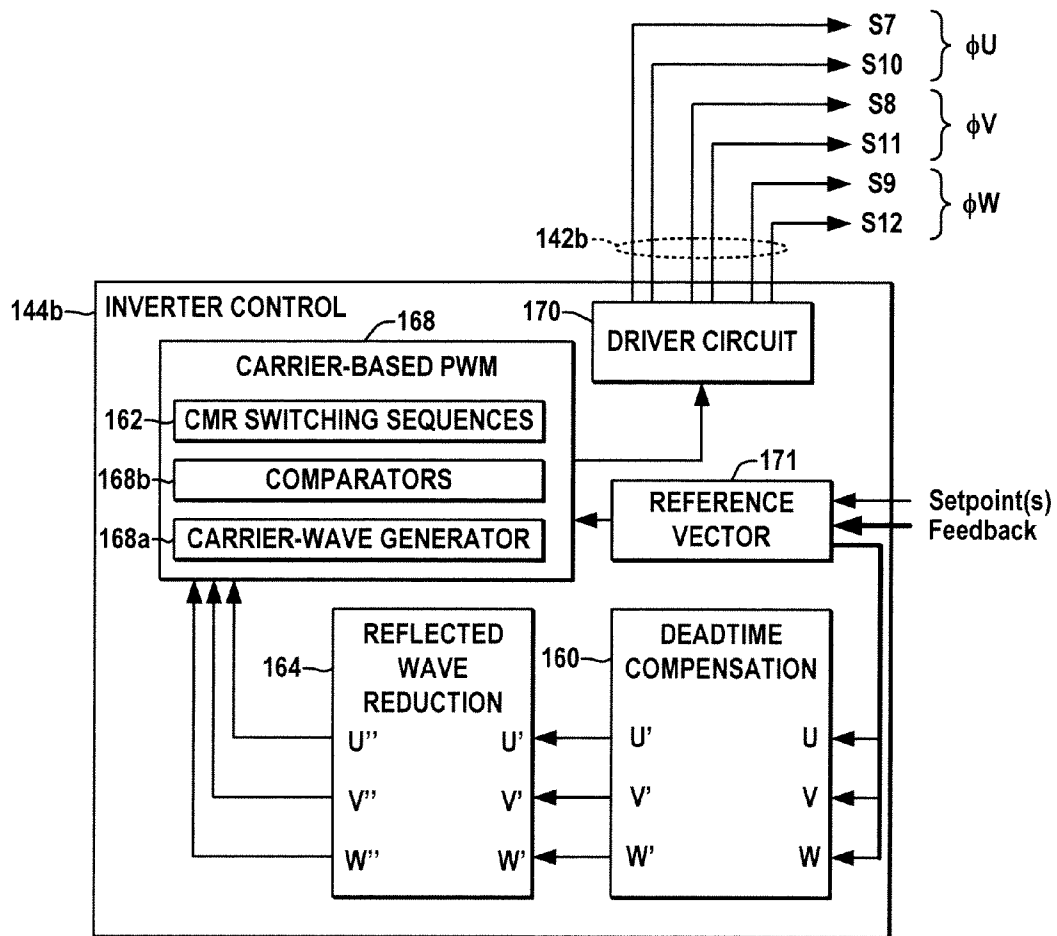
S7
S10
$\phi$U
S8
S11
$\phi$V
S9
S12
$\phi$W
142b
144b
INVERTER CONTROL
168
170
DRIVER CIRCUIT
CARRIER-BASED PWM
162
CMR SWITCHING SEQUENCES
168b
COMPARATORS
171
REFERENCE VECTOR
Setpoint(s)
Feedback
168a
CARRIER-WAVE GENERATOR
164
REFLECTED WAVE REDUCTION
160
DEADTIME COMPENSATION
U''
U'
U'
U
V''
V'
V'
V
W''
W'
W'
W